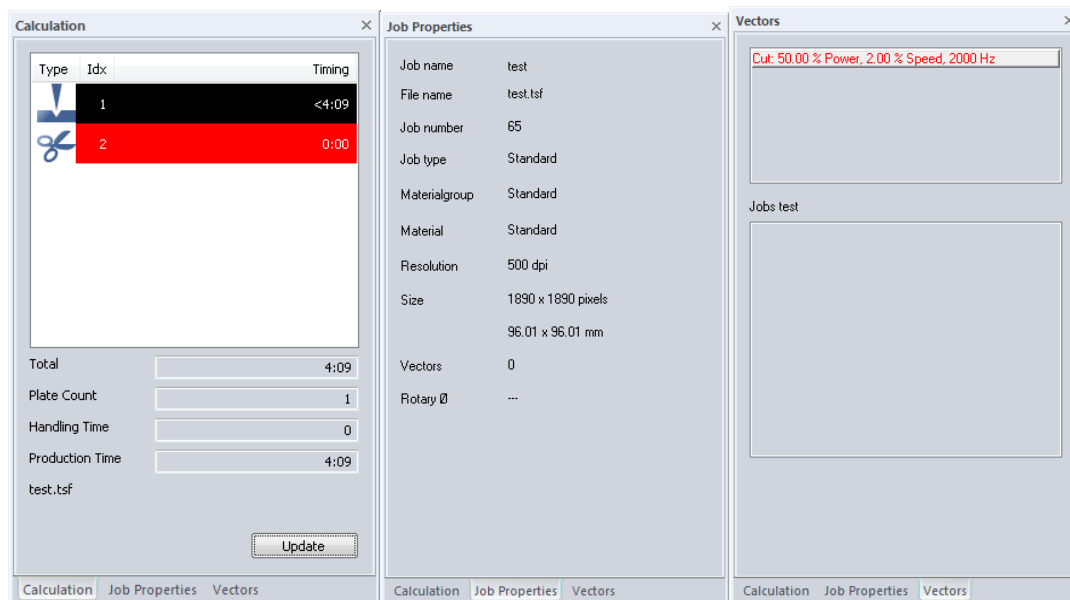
Calculation ×

| Type | Idx | Timing |
|---|---|---|
| | 1 | <4:09 |
| | 2 | 0:00 |

Total 4:09
Plate Count 1
Handling Time 0
Production Time 4:09
test.tsf

Update

Calculation Job Properties Vectors

Job Properties ×

Job name test
File name test.tsf
Job number 65
Job type Standard
Materialgroup Standard
Material Standard
Resolution 500 dpi
Size 1890 x 1890 pixels
96.01 x 96.01 mm
Vectors 0
Rotary Ø ---

Calculation Job Properties Vectors

Vectors ×

Cut: 50.00 % Power, 2.00 % Speed, 2000 Hz

Jobs test

Calculation Job Properties Vectors